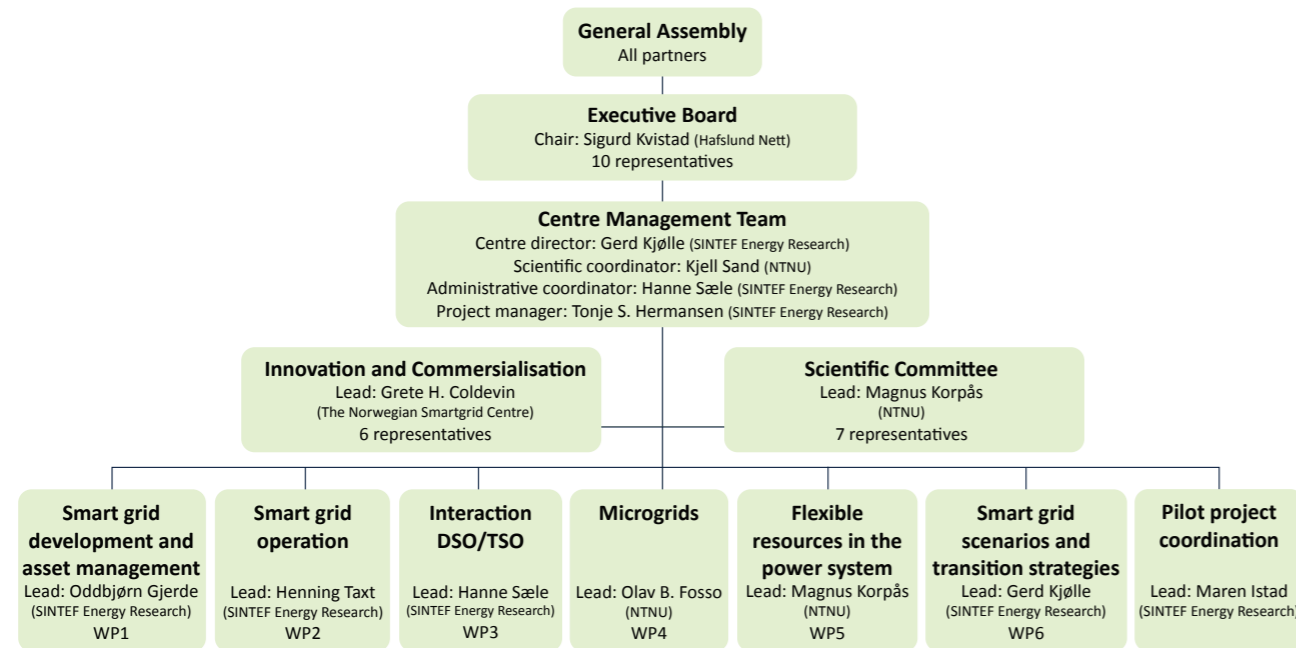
General Assembly
All partners

Executive Board
Chair: Sigurd Kvistad (Hafslund Nett)
10 representatives

Centre Management Team
Centre director: Gerd Kjølle (SINTEF Energy Research)
Scientific coordinator: Kjell Sand (NTNU)
Administrative coordinator: Hanne Sæle (SINTEF Energy Research)
Project manager: Tonje S. Hermansen (SINTEF Energy Research)

Innovation and Commersialisation
Lead: Grete H. Coldevin
(The Norwegian Smartgrid Centre)
6 representatives

Scientific Committee
Lead: Magnus Korpås
(NTNU)
7 representatives

Smart grid development and asset management
Lead: Oddbjørn Gjerde
(SINTEF Energy Research)
WP1

Smart grid operation
Lead: Henning Taxt
(SINTEF Energy Research)
WP2

Interaction DSO/TSO
Lead: Hanne Sæle
(SINTEF Energy Research)
WP3

Microgrids
Lead: Olav B. Fosso
(NTNU)
WP4

Flexible resources in the power system
Lead: Magnus Korpås
(NTNU)
WP5

Smart grid scenarios and transition strategies
Lead: Gerd Kjølle
(SINTEF Energy Research)
WP6

Pilot project coordination
Lead: Maren Istad
(SINTEF Energy Research)